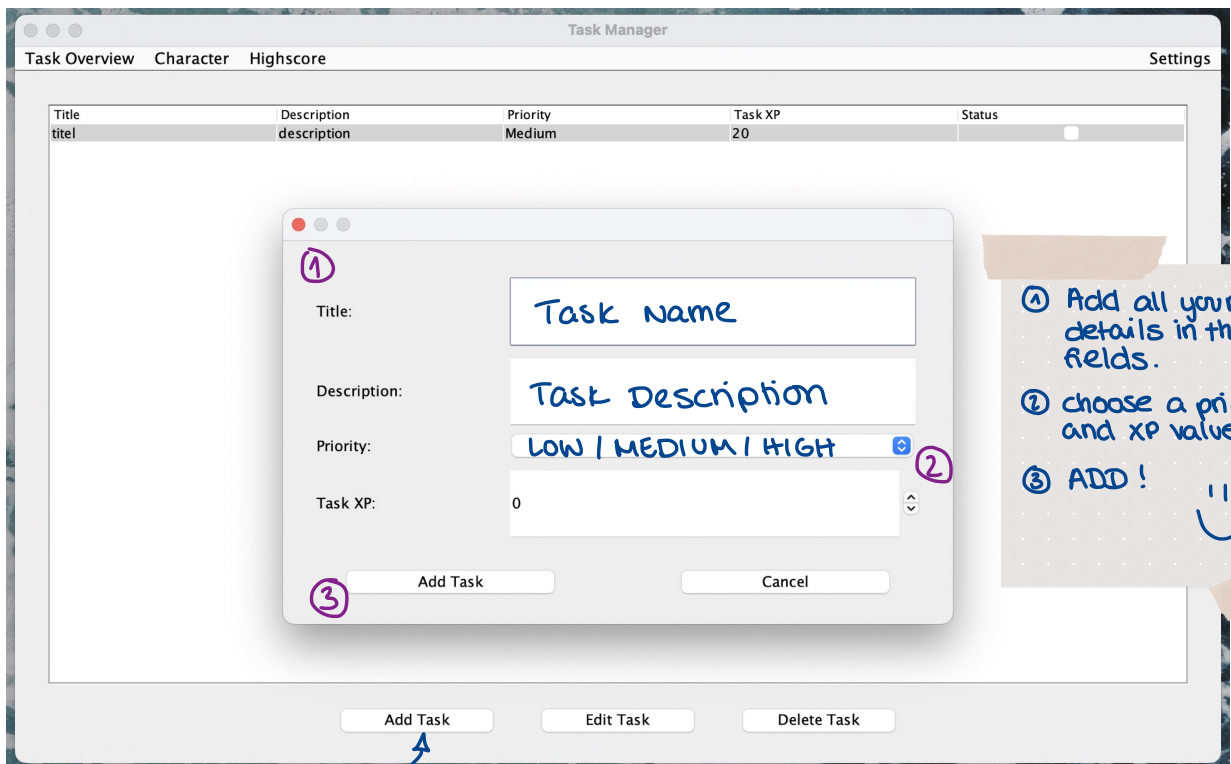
Task Manager

Task Overview Character Highscore Settings

| Title | Description | Priority | Task XP | Status |
|---|---|---|---|---|
| titel | description | Medium | 20 | |

1

Title: Task Name

Description: Task Description

Priority: LOW / MEDIUM / HIGH

2

Task XP: 0

Add Task Cancel

3

① Add all your details in th fields.

② choose a pri and XP value

③ ADD!

Add Task Edit Task Delete Task